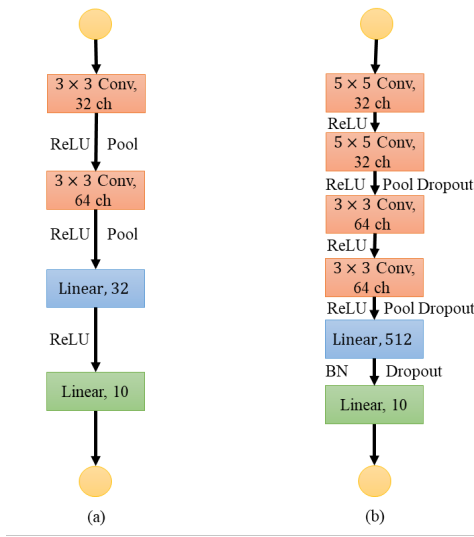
$3 \times 3$ Conv, 32 ch

ReLU Pool

$3 \times 3$ Conv, 64 ch

ReLU Pool

Linear, 32

ReLU

Linear, 10

(a)

$5 \times 5$ Conv, 32 ch

ReLU

$5 \times 5$ Conv, 32 ch

ReLU Pool Dropout

$3 \times 3$ Conv, 64 ch

ReLU

$3 \times 3$ Conv, 64 ch

ReLU Pool Dropout

Linear, 512

BN Dropout

Linear, 10

(b)